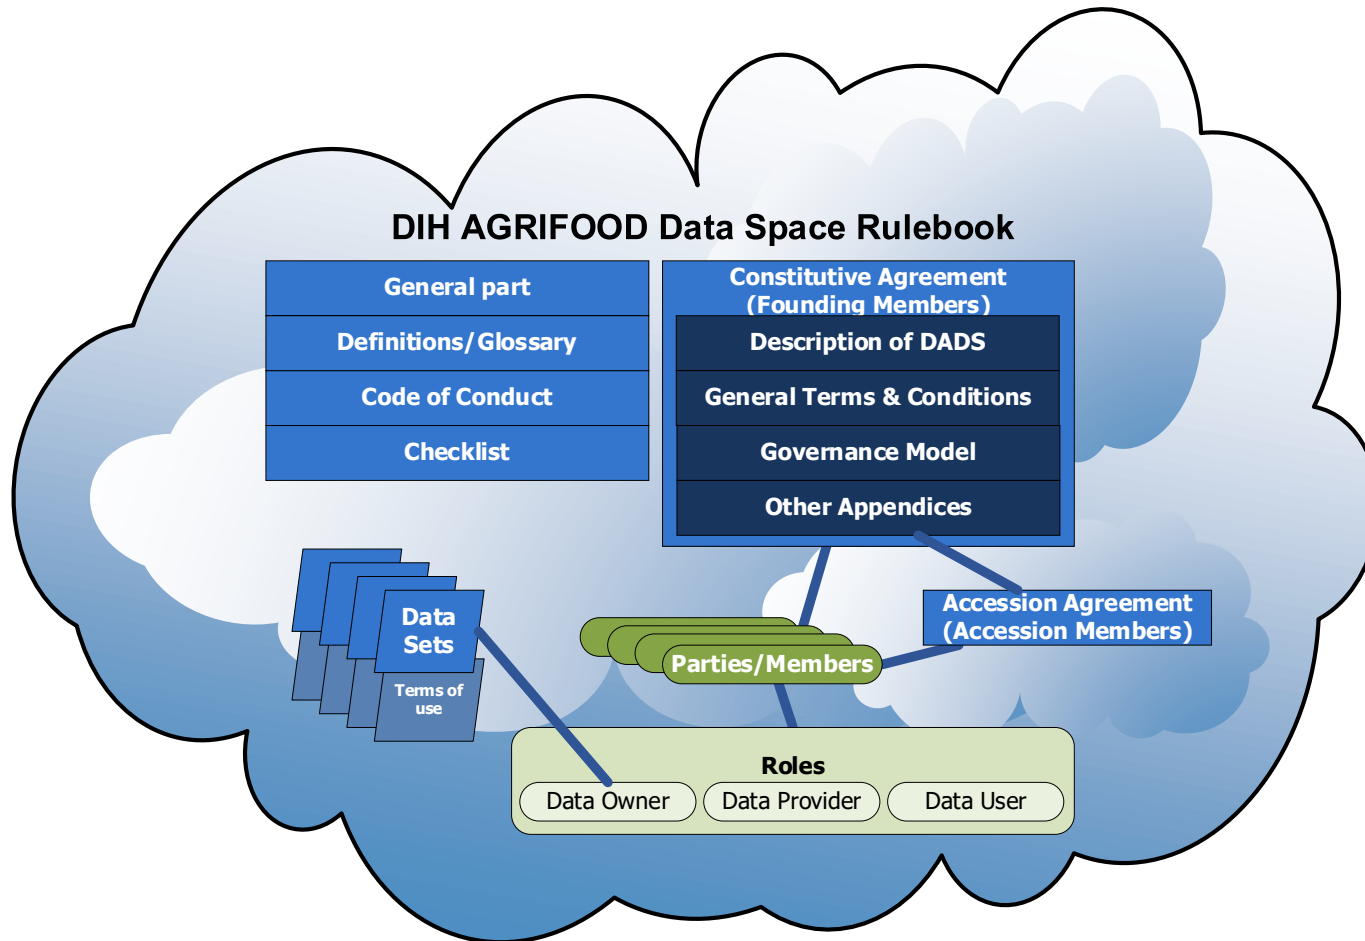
DIH AGRIFOOD Data Space Rulebook

General part

Definitions/Glossary

Code of Conduct

Checklist

Constitutive Agreement (Founding Members)

Description of DADS

General Terms & Conditions

Governance Model

Other Appendices

Data Sets

Terms of use

Accession Agreement (Accession Members)

Parties/Members

Roles

Data Owner

Data Provider

Data User